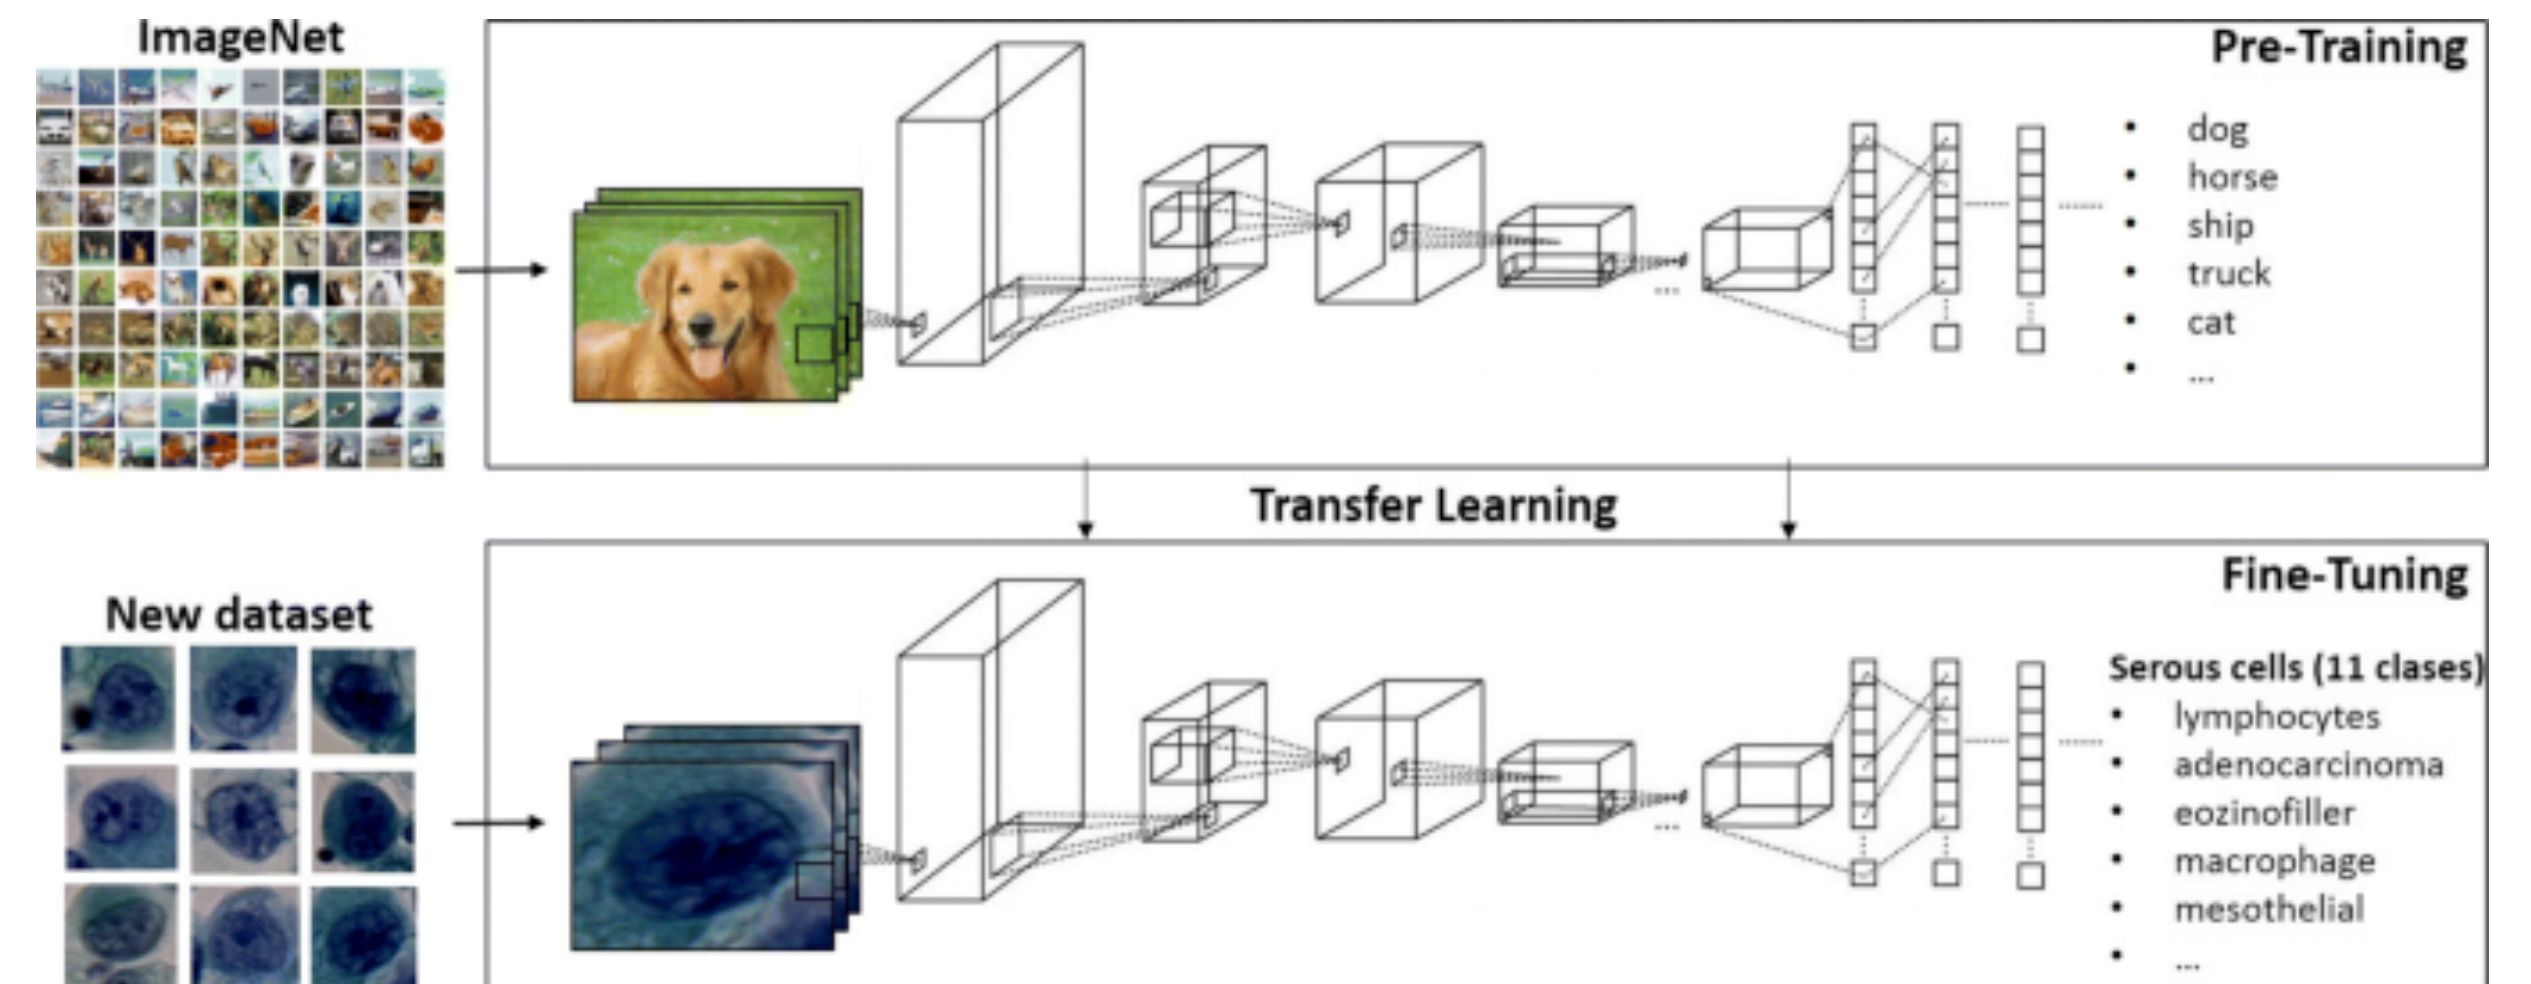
ImageNet

Pre-Training

• dog
• horse
• ship
• truck
• cat
• ...

Transfer Learning

New dataset

Fine-Tuning

Serous cells (11 clases)
• lymphocytes
• adenocarcinoma
• eozinofiller
• macrophage
• mesothelial
• ...